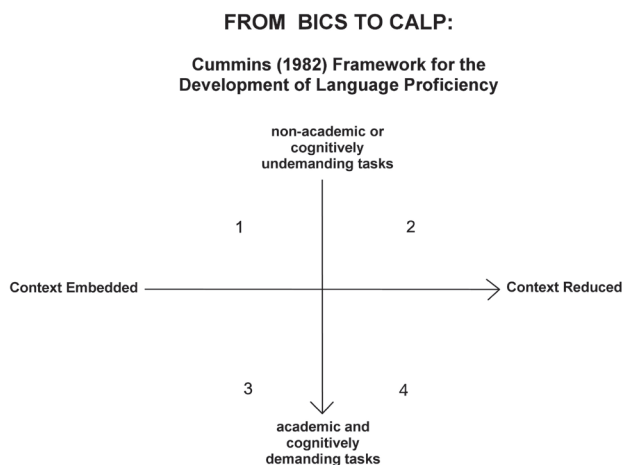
FROM BICS TO CALP:

Cummins (1982) Framework for the Development of Language Proficiency

non-academic or cognitively undemanding tasks

1

2

Context Embedded

Context Reduced

3

4

academic and cognitively demanding tasks